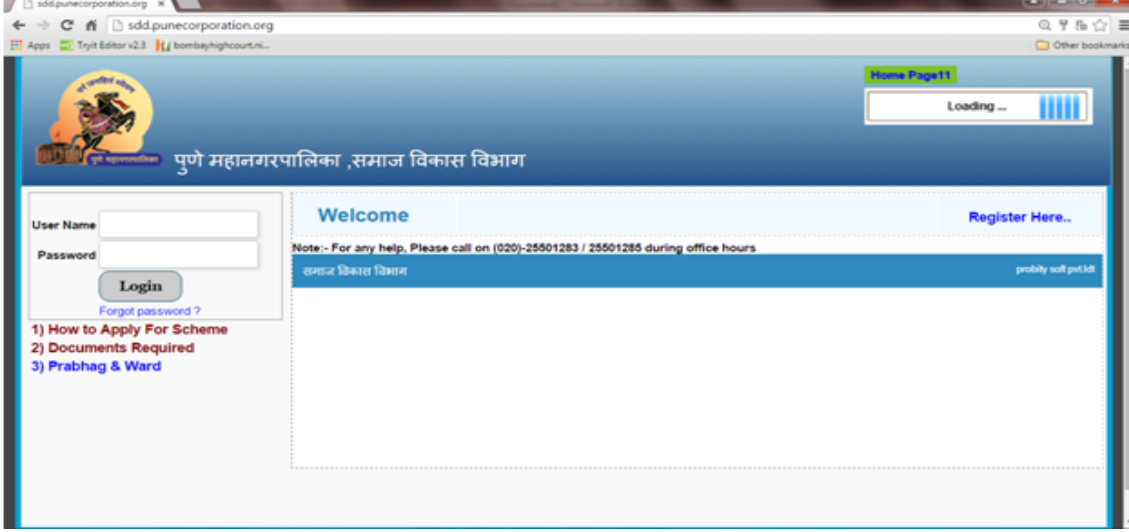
sdd.punecorporation.org ×

sdd.punecorporation.org

Apps Tryit Editor v2.3 bombayhighcourt.ni...

Other bookmarks

Home Page11

Loading ...

पुणे महानगरपालिका

पुणे महानगरपालिका ,समाज विकास विभाग

User Name

Password

Login

Forgot password ?

1) How to Apply For Scheme

2) Documents Required

3) Prabhag & Ward

Welcome

Register Here..

Note:- For any help, Please call on (020)-25501283 / 25501285 during office hours

समाज विकास विभाग

probity soft pvt.ldt